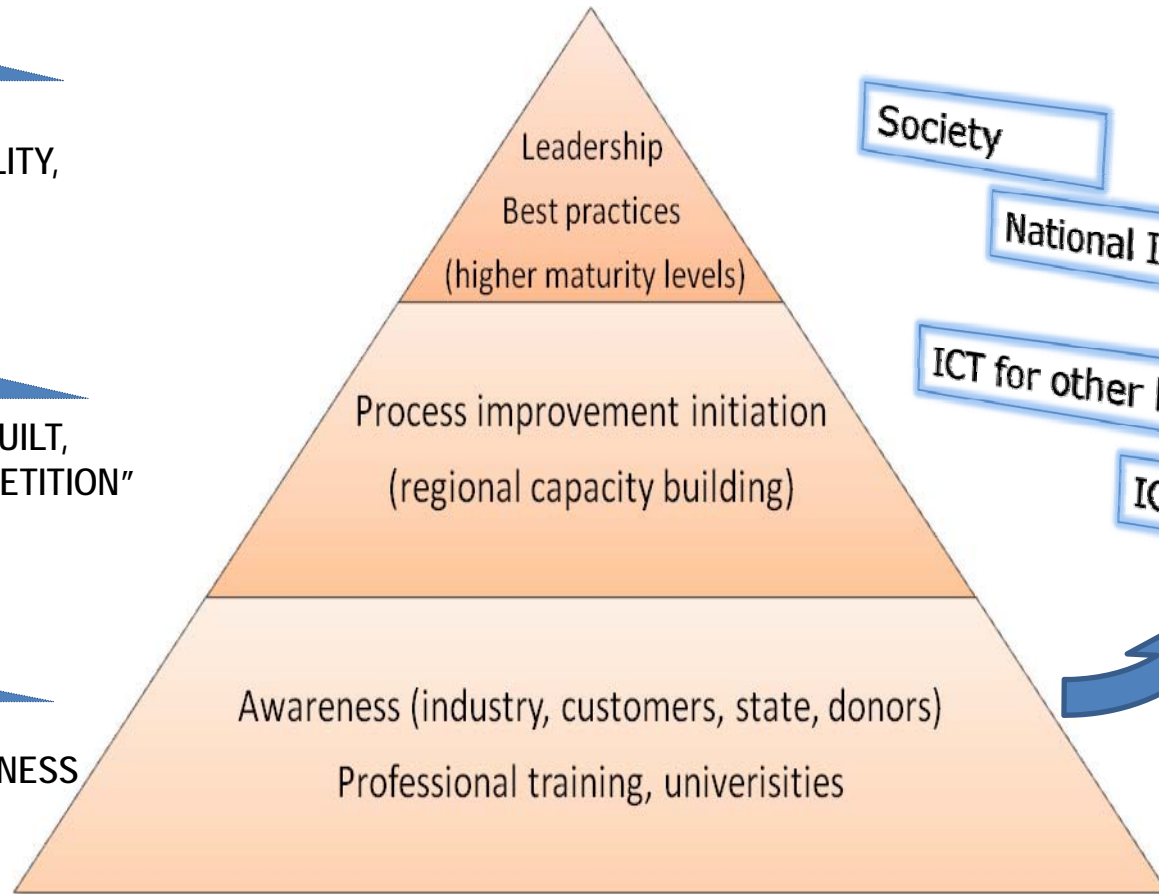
LITY,

UILT,
ETITION"

NESS

Leadership
Best practices
(higher maturity levels)

Process improvement initiation
(regional capacity building)

Awareness (industry, customers, state, donors)
Professional training, univerisities

Society

National I

ICT for other

IC